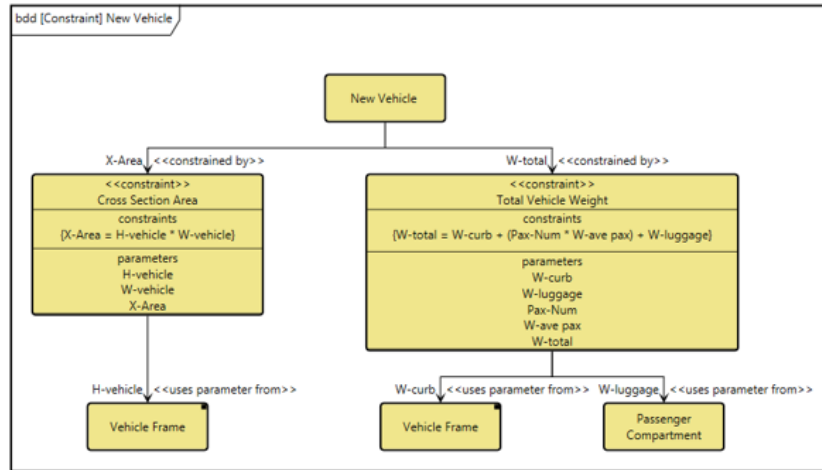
bdd [Constraint] New Vehicle

New Vehicle

X-Area <<constrained by>>

W-total <<constrained by>>

<<constraint>>
Cross Section Area
constraints
{X-Area = H-vehicle * W-vehicle}
parameters
H-vehicle
W-vehicle
X-Area

<<constraint>>
Total Vehicle Weight
constraints
{W-total = W-curb + (Pax-Num * W-ave pax) + W-luggage}
parameters
W-curb
W-luggage
Pax-Num
W-ave pax
W-total

H-vehicle <<uses parameter from>>

W-curb <<uses parameter from>>

W-luggage <<uses parameter from>>

Vehicle Frame

Vehicle Frame

Passenger Compartment